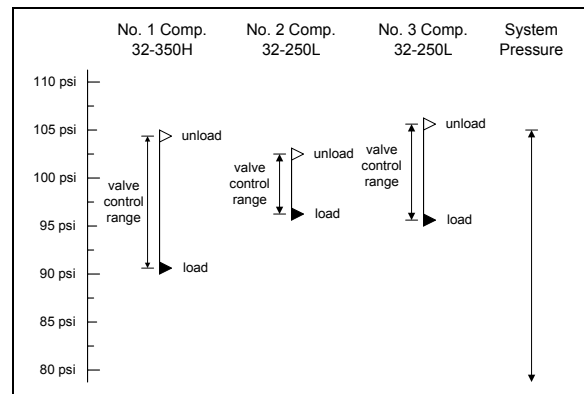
No. 1 Comp.
32-350H

No. 2 Comp.
32-250L

No. 3 Comp.
32-250L

System
Pressure

110 psi
105 psi
100 psi
95 psi
90 psi
85 psi
80 psi

valve control range
unload
load

valve control range
unload
load

valve control range
unload
load